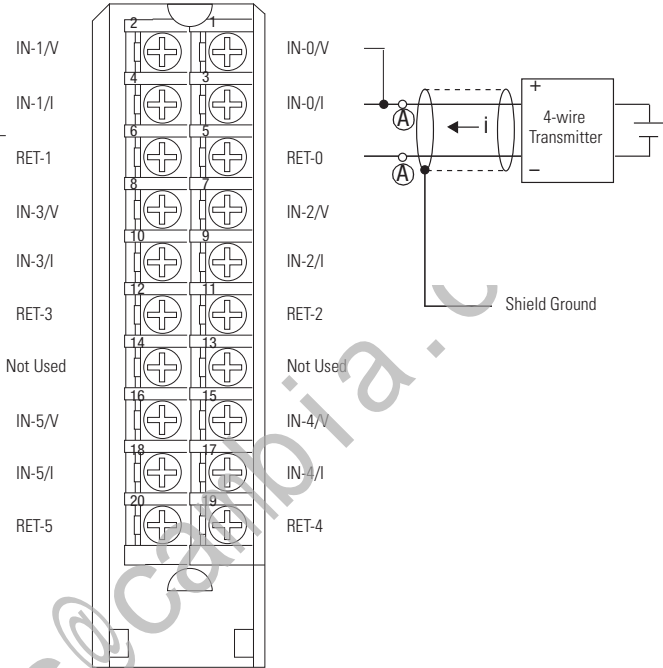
IN-1/V
2
1
IN-0/V

IN-1/I
4
3
IN-0/I

RET-1
6
5
RET-0

IN-3/V
8
7
IN-2/V

IN-3/I
10
9
IN-2/I

RET-3
12
11
RET-2

Not Used
14
13
Not Used

IN-5/V
16
15
IN-4/V

IN-5/I
18
17
IN-4/I

RET-5
20
19
RET-4

A
A
i
+
4-wire Transmitter
–

Shield Ground

©cambia.c